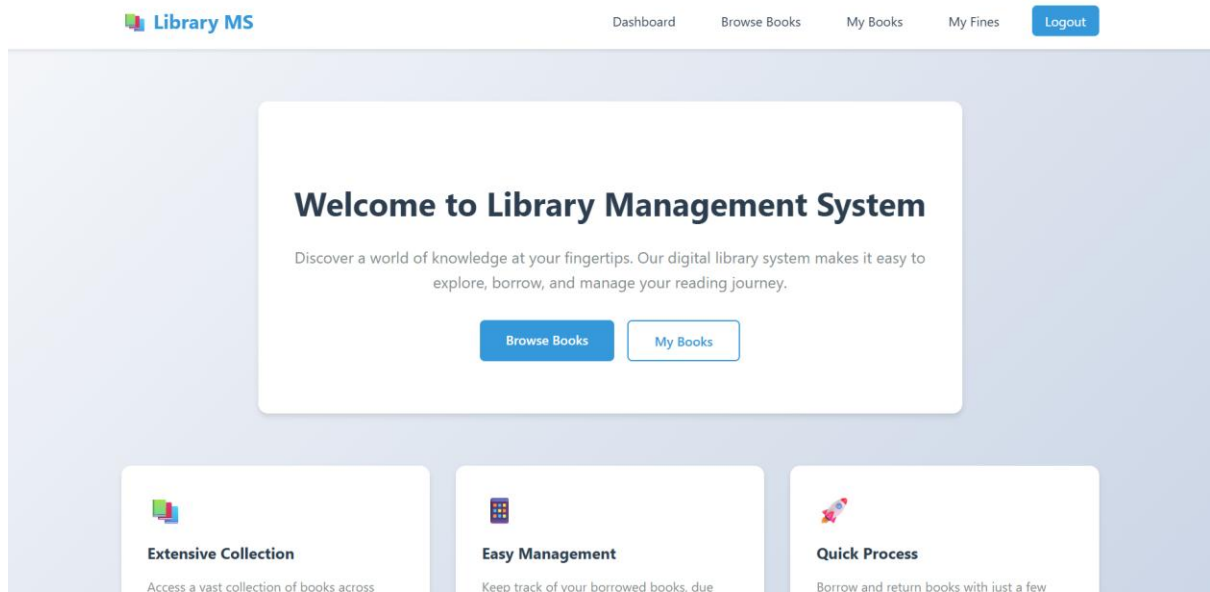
Library MS

Dashboard Browse Books My Books My Fines Logout

Welcome to Library Management System

Discover a world of knowledge at your fingertips. Our digital library system makes it easy to explore, borrow, and manage your reading journey.

Browse Books My Books

Extensive Collection

Access a vast collection of books across

Easy Management

Keep track of your borrowed books, due

Quick Process

Borrow and return books with just a few